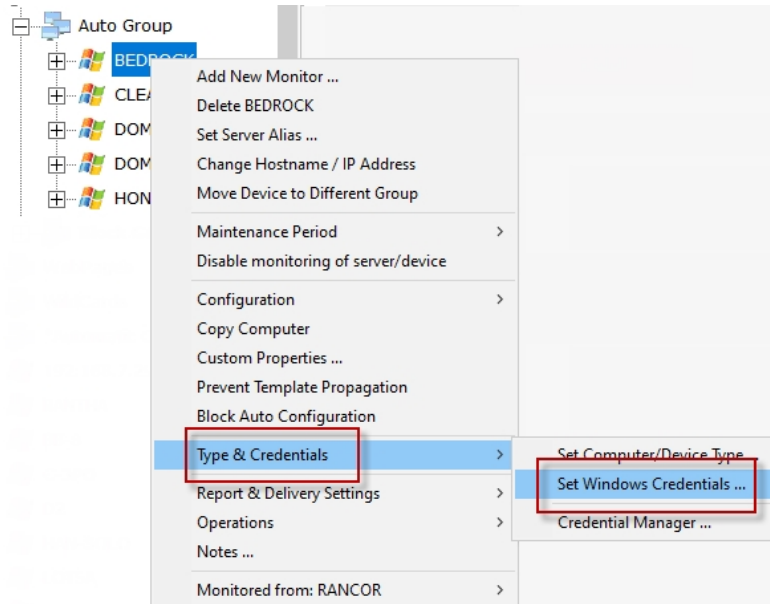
Auto Group
BEDROCK
CLEA
DOM
DOM
HON

Add New Monitor ...
Delete BEDROCK
Set Server Alias ...
Change Hostname / IP Address
Move Device to Different Group
Maintenance Period
Disable monitoring of server/device
Configuration
Copy Computer
Custom Properties ...
Prevent Template Propagation
Block Auto Configuration
Type & Credentials
Report & Delivery Settings
Operations
Notes ...
Monitored from: RANCOR

Set Computer/Device Type
Set Windows Credentials ...
Credential Manager ...